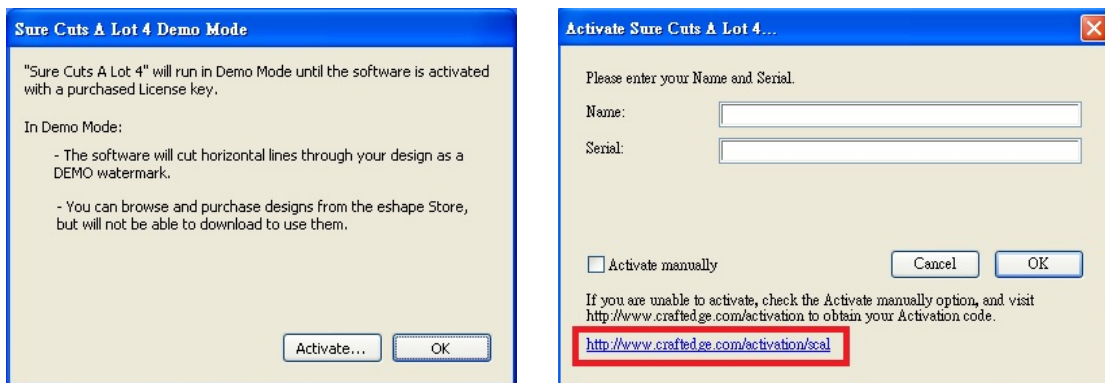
Sure Cuts A Lot 4 Demo Mode

"Sure Cuts A Lot 4" will run in Demo Mode until the software is activated with a purchased License key.

In Demo Mode:

- The software will cut horizontal lines through your design as a DEMO watermark.

- You can browse and purchase designs from the eshape Store, but will not be able to download to use them.

Activate...

OK

Activate Sure Cuts A Lot 4...

Please enter your Name and Serial.

Name:

Serial:

Activate manually

Cancel

OK

If you are unable to activate, check the Activate manually option, and visit http://www.craftedge.com/activation to obtain your Activation code.

http://www.craftedge.com/activation/scal